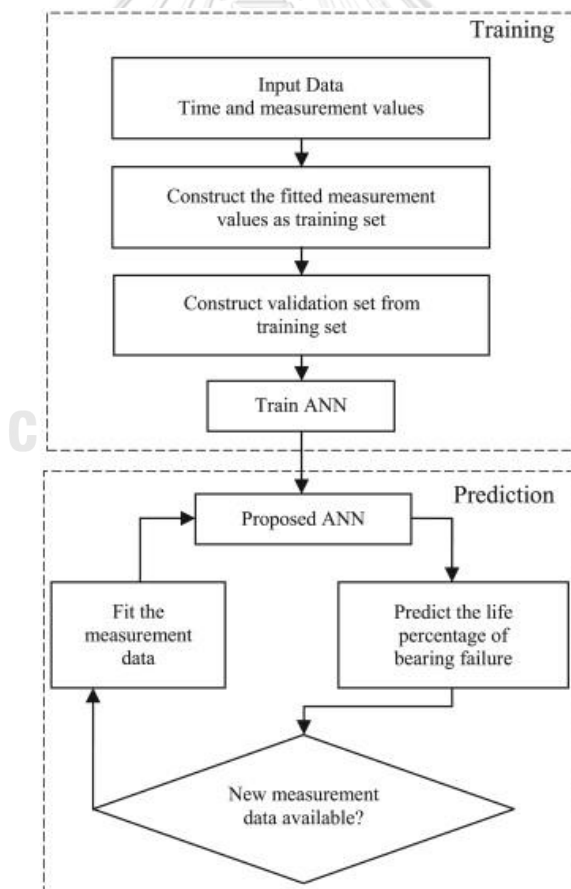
Training

Input Data
Time and measurement values

Construct the fitted measurement values as training set

Construct validation set from training set

Train ANN

Prediction

Proposed ANN

Fit the measurement data

Predict the life percentage of bearing failure

New measurement data available?